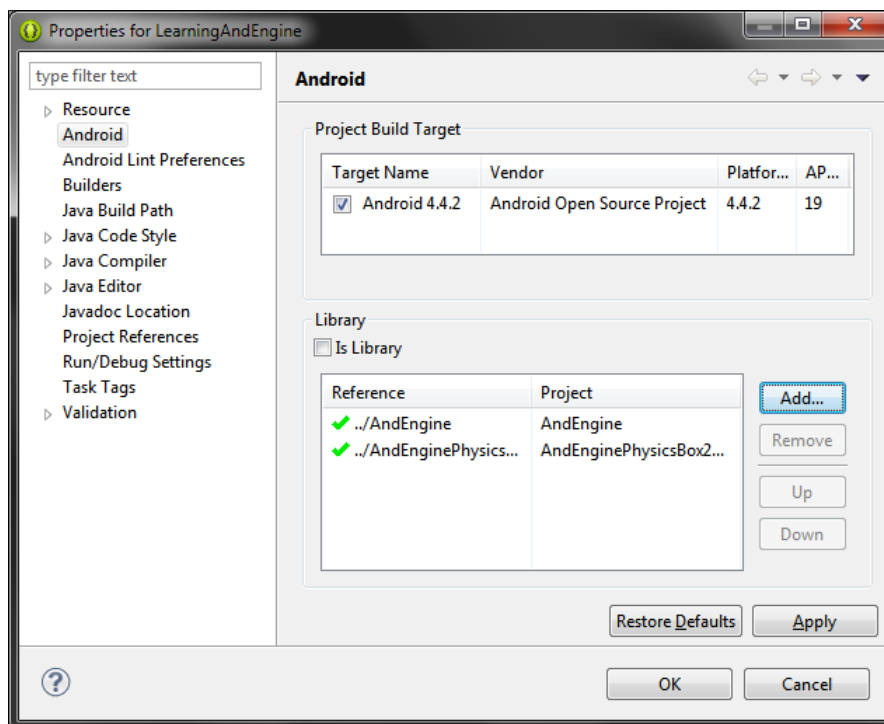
Properties for LearningAndEngine

type filter text

Resource
Android
Android Lint Preferences
Builders
Java Build Path
Java Code Style
Java Compiler
Java Editor
Javadoc Location
Project References
Run/Debug Settings
Task Tags
Validation

Android

Project Build Target

| Target Name | Vendor | Platfor... | AP... |
|---|---|---|---|
| Android 4.4.2 | Android Open Source Project | 4.4.2 | 19 |

Library
Is Library

| Reference | Project |
|---|---|
| ../AndEngine | AndEngine |
| ../AndEnginePhysics... | AndEnginePhysicsBox2... |

Add...
Remove
Up
Down

Restore Defaults
Apply

OK
Cancel